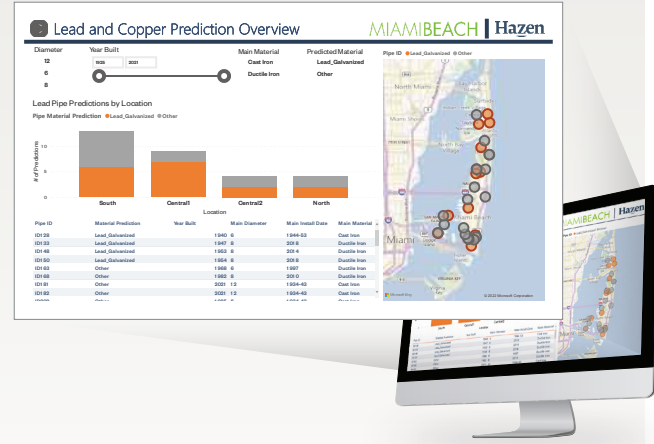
Lead and Copper Prediction Overview

MIAMIBEACH | Hazen

Diameter
12
6
8

Year Built
1926 2021

Main Material
Cast Iron
Ductile Iron

Predicted Material
Lead_Galvanized
Other

Pipe ID ● Lead_Galvanized ● Other

Lead Pipe Predictions by Location

Pipe Material Prediction ● Lead_Galvanized ● Other

# of Predictions

10
5
0

South Central1 Central2 North

Location

| Pipe ID | Material Prediction | Year Built | Main Diameter | Main Install Date | Main Material |
|---|---|---|---|---|---|
| ID136 | Lead_Galvanized | 1940 | 6 | 1944-53 | Cast Iron |
| ID133 | Lead_Galvanized | 1947 | 6 | 2016 | Ductile Iron |
| ID148 | Lead_Galvanized | 1952 | 6 | 2014 | Ductile Iron |
| ID150 | Lead_Galvanized | 1954 | 6 | 2016 | Ductile Iron |
| ID163 | Other | 1966 | 6 | 1997 | Ductile Iron |
| ID168 | Other | 1982 | 6 | 2016 | Ductile Iron |
| ID181 | Other | 2021 | 12 | 1934-42 | Cast Iron |
| ID182 | Other | 2021 | 12 | 1934-42 | Cast Iron |

North Miami
Miami Beach
Miami

Microsoft Bing
© 2022 Microsoft Corporation

MIAMIBEACH | Hazen